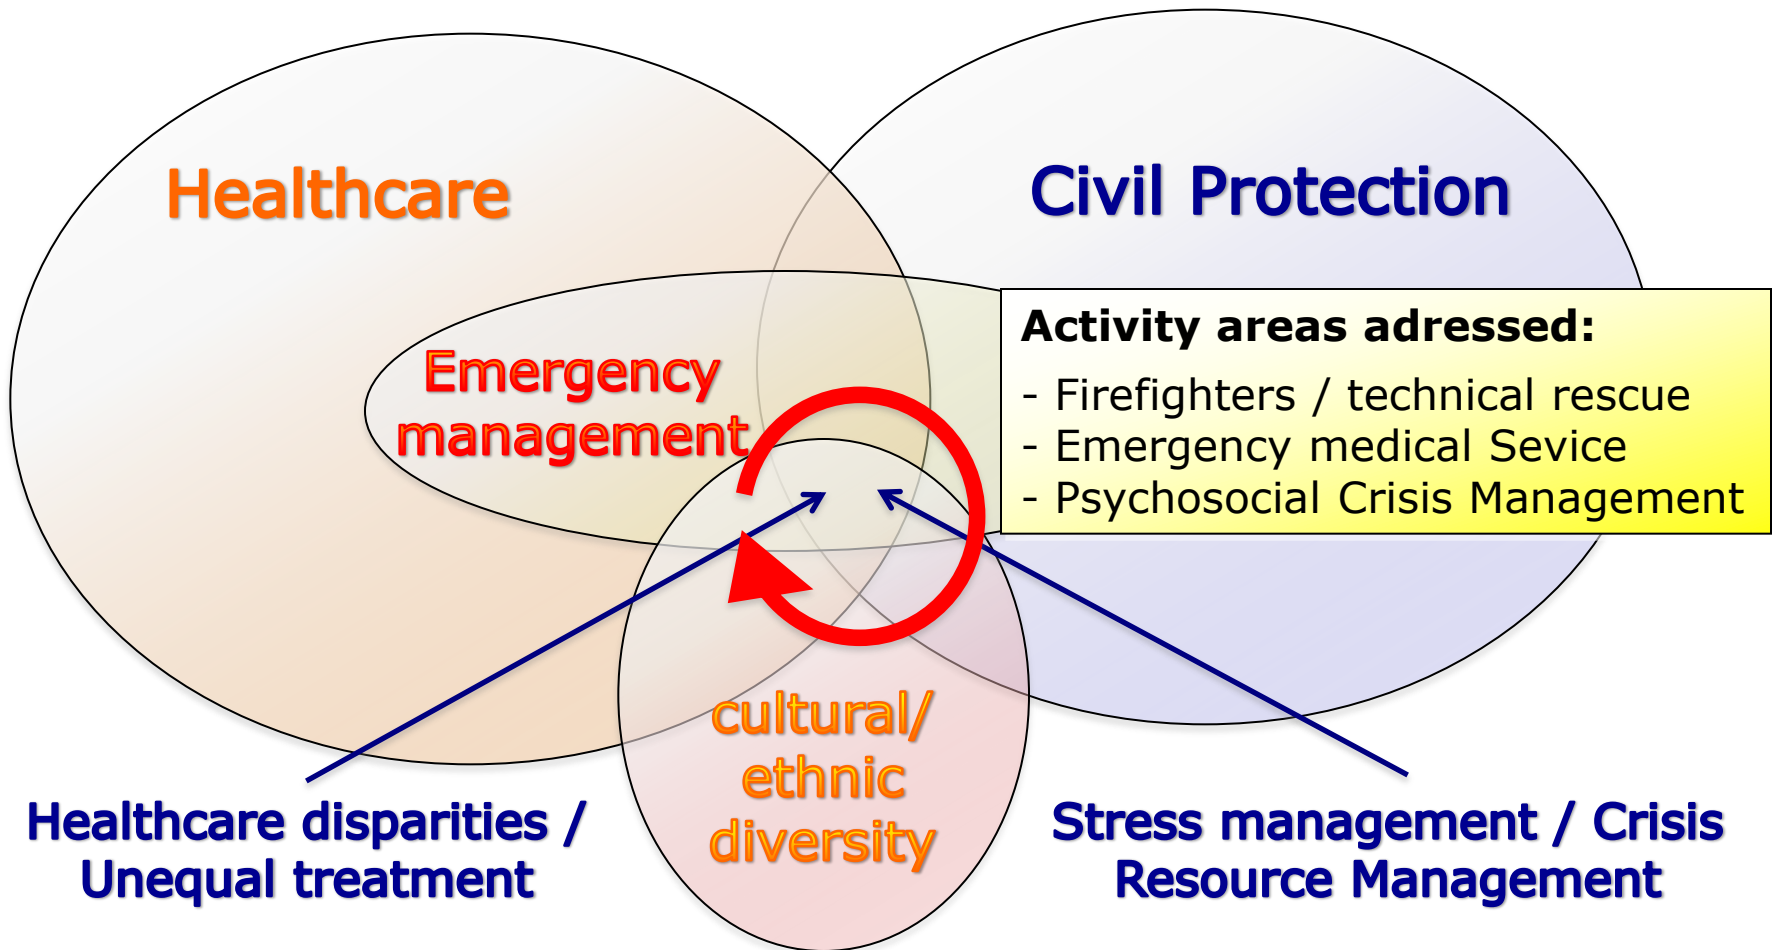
Healthcare

Civil Protection

Emergency management

Activity areas adressed:
- Firefighters / technical rescue
- Emergency medical Sevice
- Psychosocial Crisis Management

cultural/ ethnic diversity

Healthcare disparities / Unequal treatment

Stress management / Crisis Resource Management